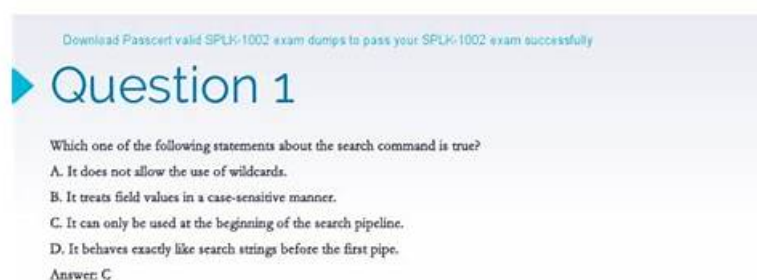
Download Passcert valid SPLK-1002 exam dumps to pass your SPLK-1002 exam successfully

Question 1

Which one of the following statements about the search command is true?

A. It does not allow the use of wildcards.

B. It treats field values in a case-sensitive manner.

C. It can only be used at the beginning of the search pipeline.

D. It behaves exactly like search strings before the first pipe.

Answer: C